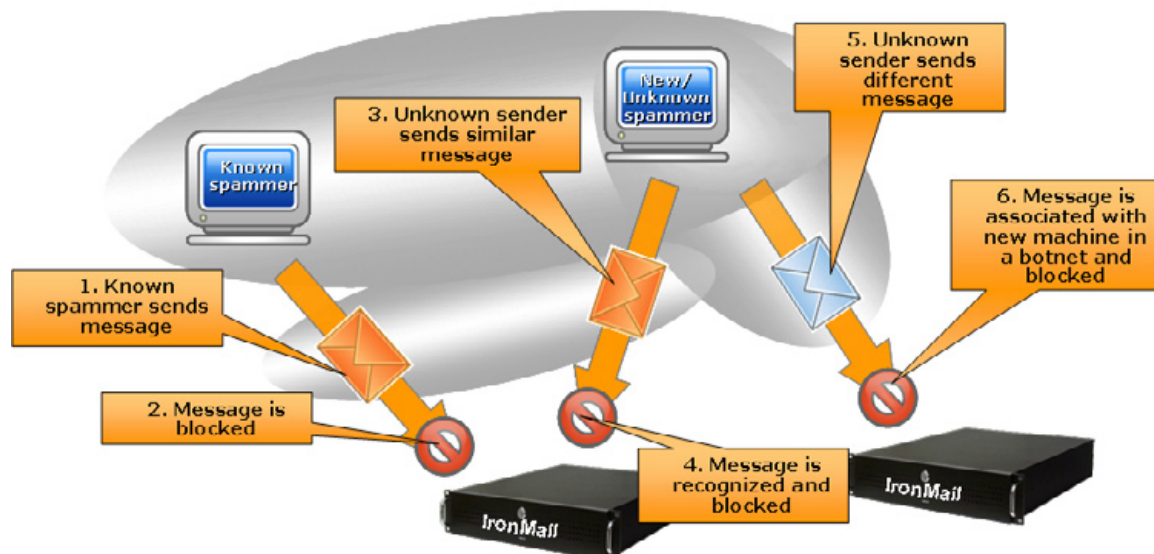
Known spammer

1. Known spammer sends message

2. Message is blocked

3. Unknown sender sends similar message

New/ Unknown spammer

4. Message is recognized and blocked

5. Unknown sender sends different message

6. Message is associated with new machine in a botnet and blocked

IronMail

IronMail